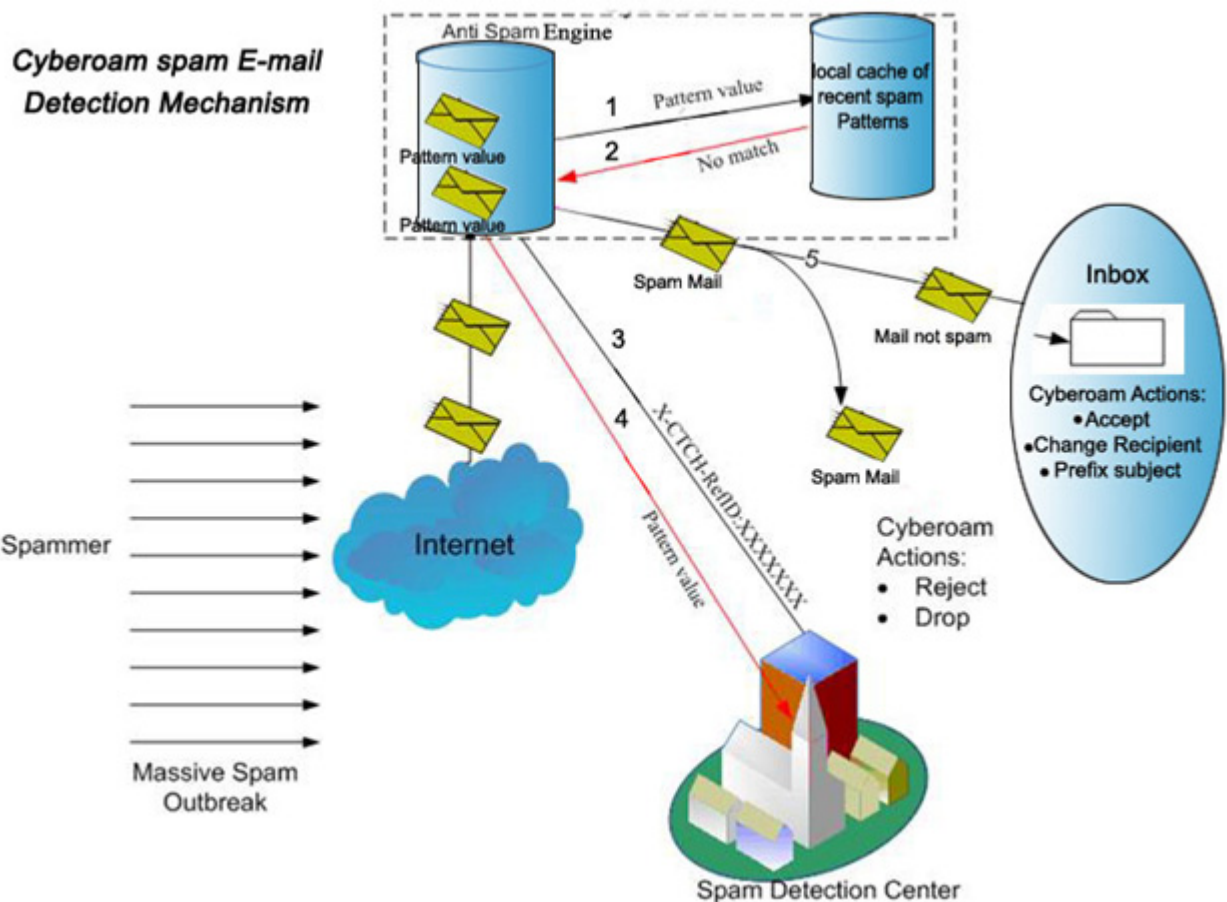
Cyberoam spam E-mail Detection Mechanism

Anti Spam Engine

local cache of recent spam Patterns

1

Pattern value

2

No match

Pattern value

Pattern value

Spam Mail

5

Inbox

Mail not spam

Cyberoam Actions:
• Accept
• Change Recipient
• Prefix subject

3

4

X-CTCH-RefID:XXXXXX

Pattern value

Spam Mail

Cyberoam Actions:
• Reject
• Drop

Spammer

Internet

Massive Spam Outbreak

Spam Detection Center